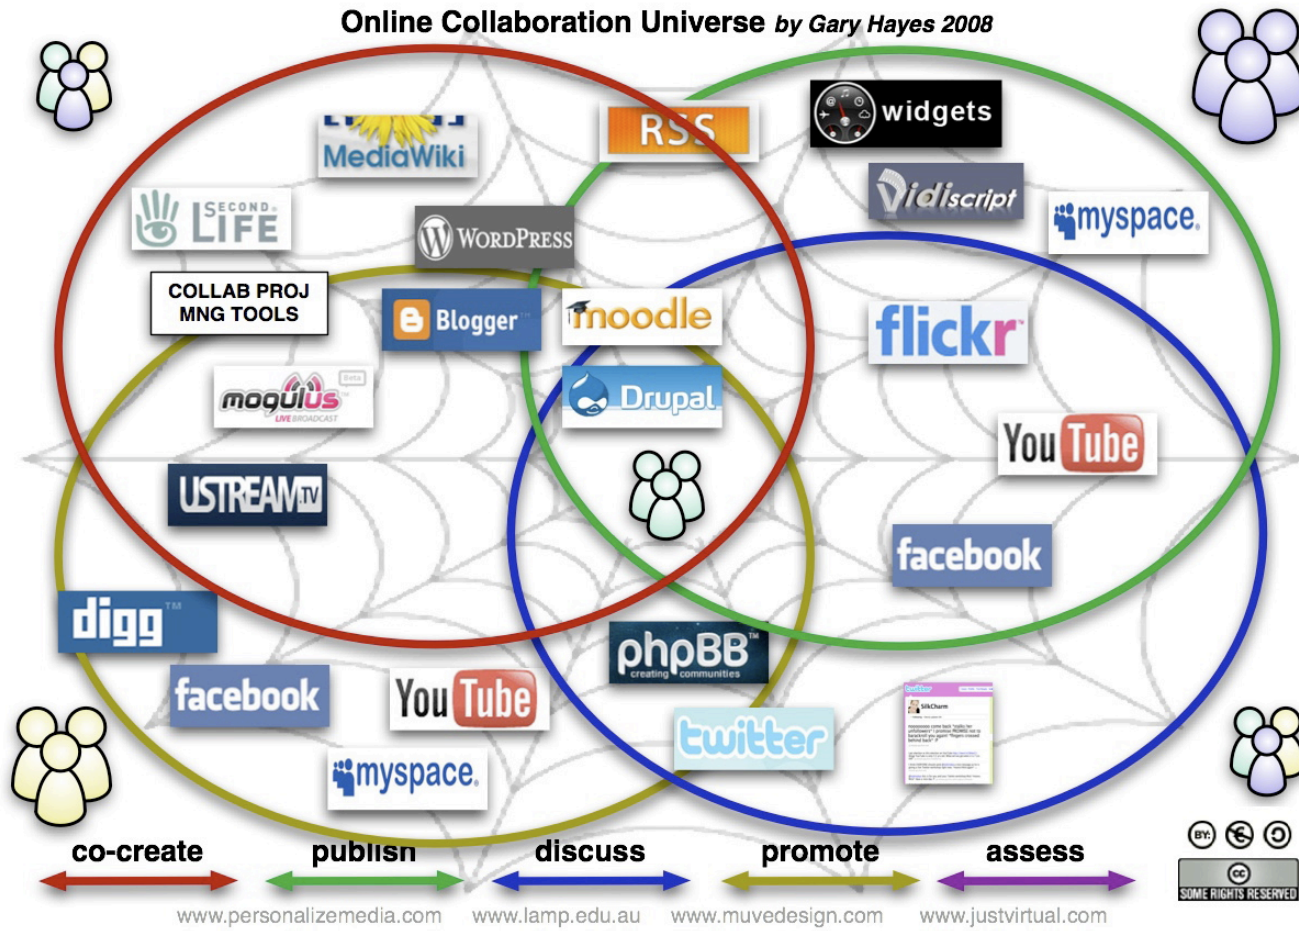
Online Collaboration Universe by Gary Hayes 2008

MediaWiki

RSS

widgets

SECOND LIFE

WORDPRESS

vidiscript

myspace

COLLAB PROJ MNG TOOLS

Blogger

moodle

flickr

mogulus beta LIVE BROADCAST

Drupal

YouTube

USTREAM.TV

facebook

digg

phpBB creating communities

facebook

YouTube

twitter

myspace

co-create

publish

discuss

promote

assess

SOME RIGHTS RESERVED

www.personalizemedia.com

www.lamp.edu.au

www.muvedesign.com

www.justvirtual.com